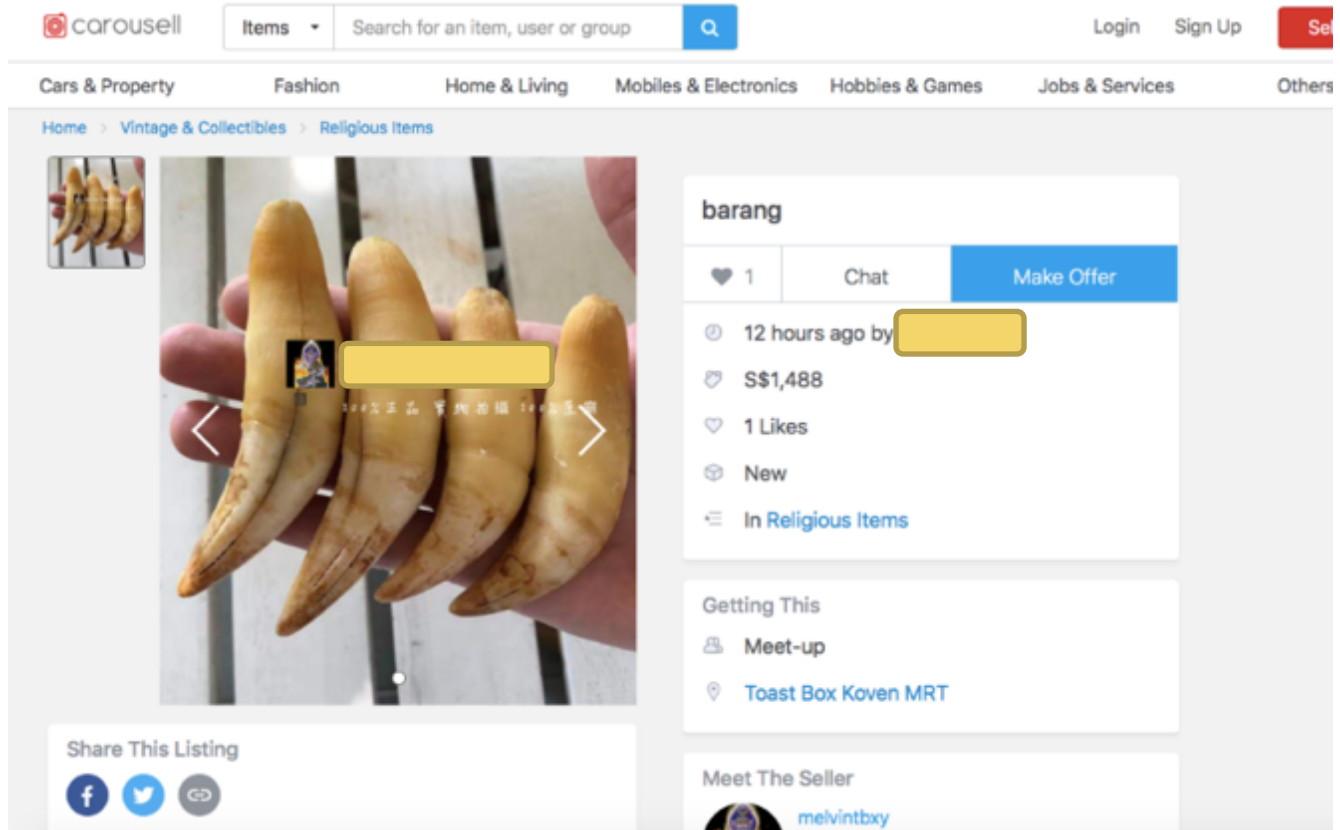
carousell
Items
Search for an item, user or group
Login Sign Up Se

Cars & Property Fashion Home & Living Mobiles & Electronics Hobbies & Games Jobs & Services Others

Home > Vintage & Collectibles > Religious Items

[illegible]

barang

1 Chat Make Offer

12 hours ago by

S$1,488

1 Likes

New

In Religious Items

Getting This

Meet-up

Toast Box Koven MRT

Share This Listing

Meet The Seller

melvintbxy